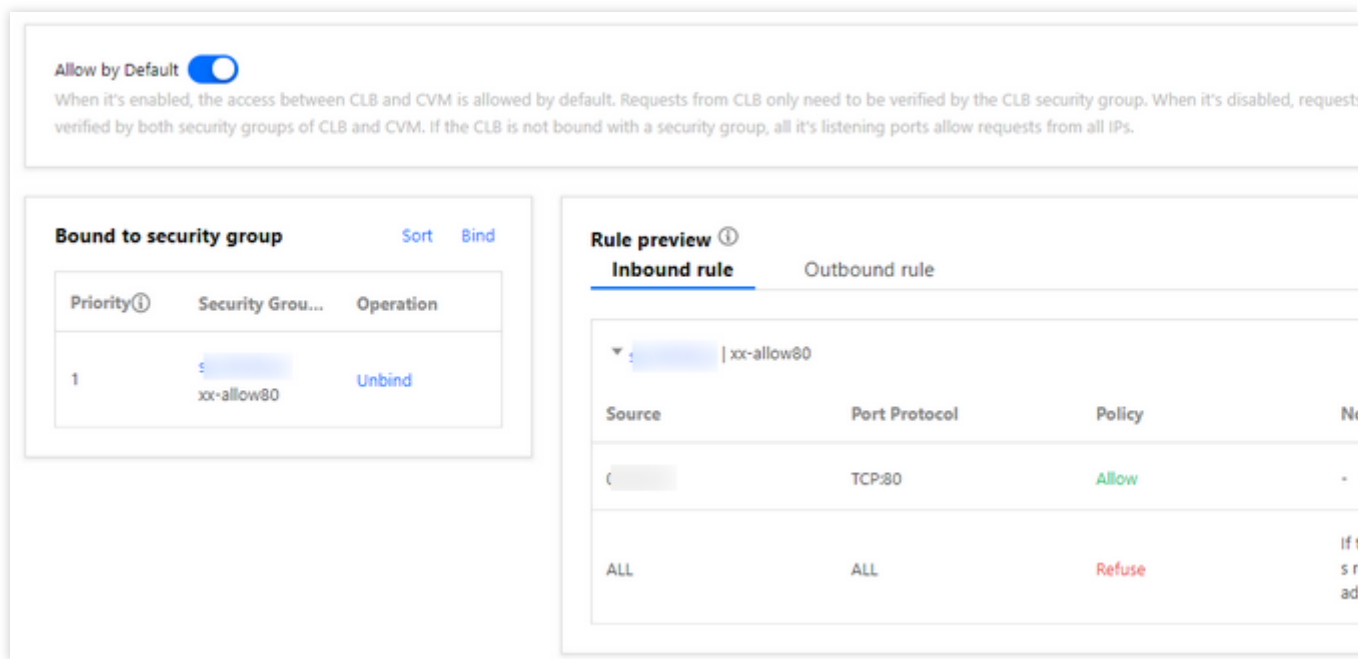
Allow by Default

When it's enabled, the access between CLB and CVM is allowed by default. Requests from CLB only need to be verified by the CLB security group. When it's disabled, request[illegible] verified by both security groups of CLB and CVM. If the CLB is not bound with a security group, all it's listening ports allow requests from all IPs.

Bound to security group Sort Bind

| Priority ⓘ | Security Grou... | Operation |
|---|---|---|
| 1 | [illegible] xx-allow80 | Unbind |

Rule preview ⓘ

Inbound rule Outbound rule

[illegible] | xx-allow80

| Source | Port Protocol | Policy | N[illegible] |
|---|---|---|---|
| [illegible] | TCP:80 | Allow | - |
| ALL | ALL | Refuse | If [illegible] s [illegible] ad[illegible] |